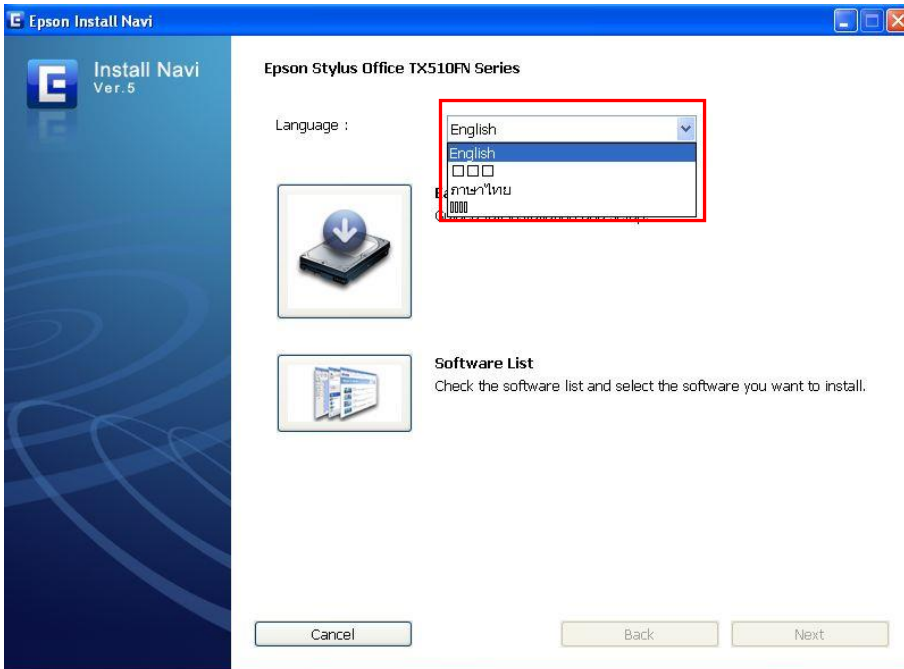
Epson Install Navi

Install Navi
Ver.5

Epson Stylus Office TX510FN Series

Language :

English

English
□□□
ภาษาไทย
▯▯▯▯

Ba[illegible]
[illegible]

Software List
Check the software list and select the software you want to install.

Cancel

Back

Next